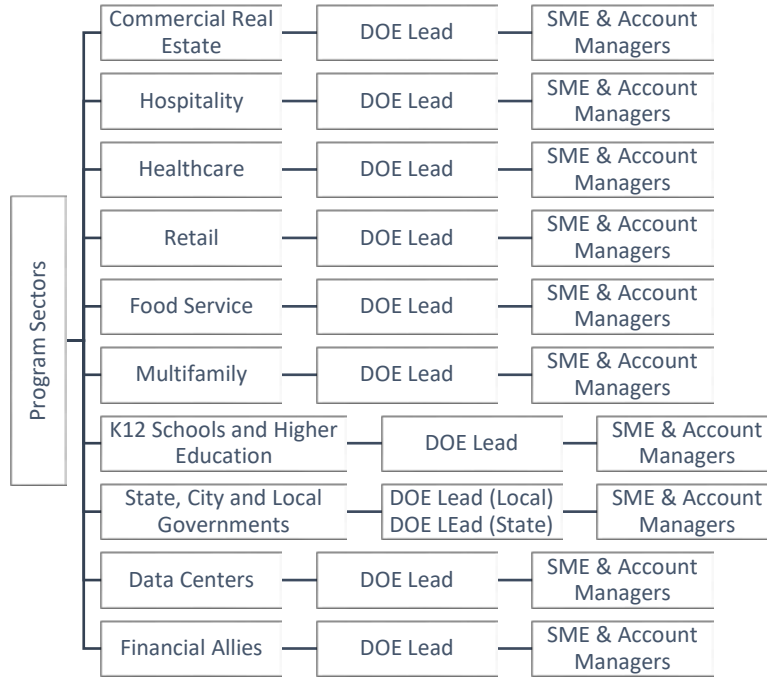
Program Sectors

Commercial Real Estate
DOE Lead
SME & Account Managers

Hospitality
DOE Lead
SME & Account Managers

Healthcare
DOE Lead
SME & Account Managers

Retail
DOE Lead
SME & Account Managers

Food Service
DOE Lead
SME & Account Managers

Multifamily
DOE Lead
SME & Account Managers

K12 Schools and Higher Education
DOE Lead
SME & Account Managers

State, City and Local Governments
DOE Lead (Local)
DOE LEad (State)
SME & Account Managers

Data Centers
DOE Lead
SME & Account Managers

Financial Allies
DOE Lead
SME & Account Managers